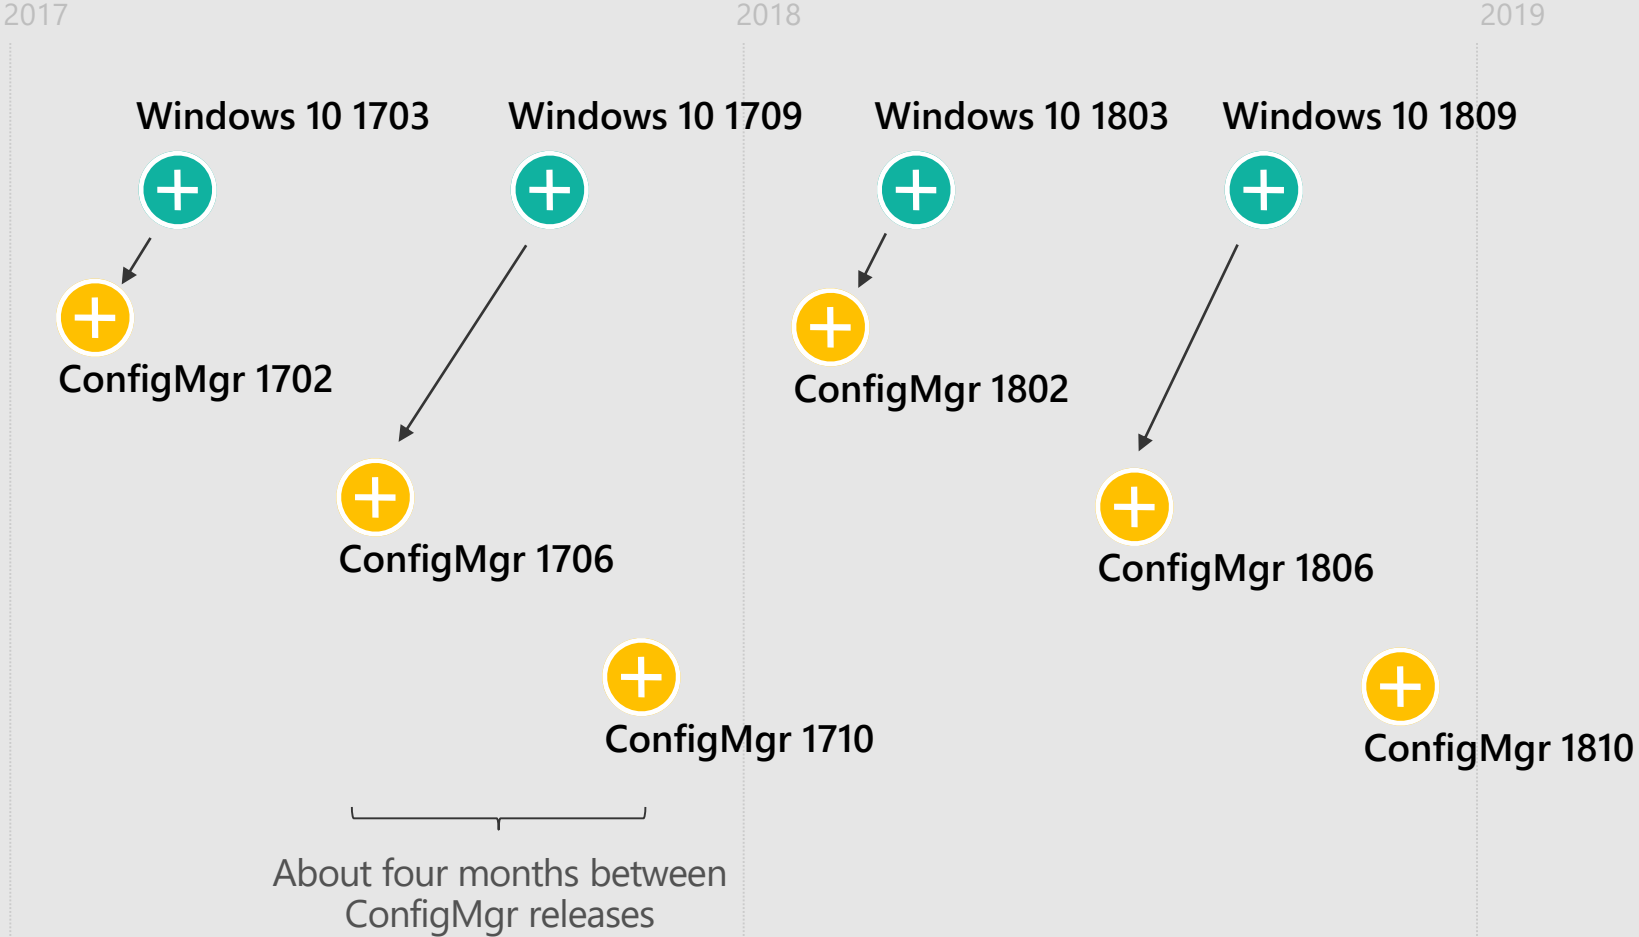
2017
2018
2019

Windows 10 1703
Windows 10 1709
Windows 10 1803
Windows 10 1809

ConfigMgr 1702
ConfigMgr 1802
ConfigMgr 1706
ConfigMgr 1806
ConfigMgr 1710
ConfigMgr 1810

About four months between ConfigMgr releases